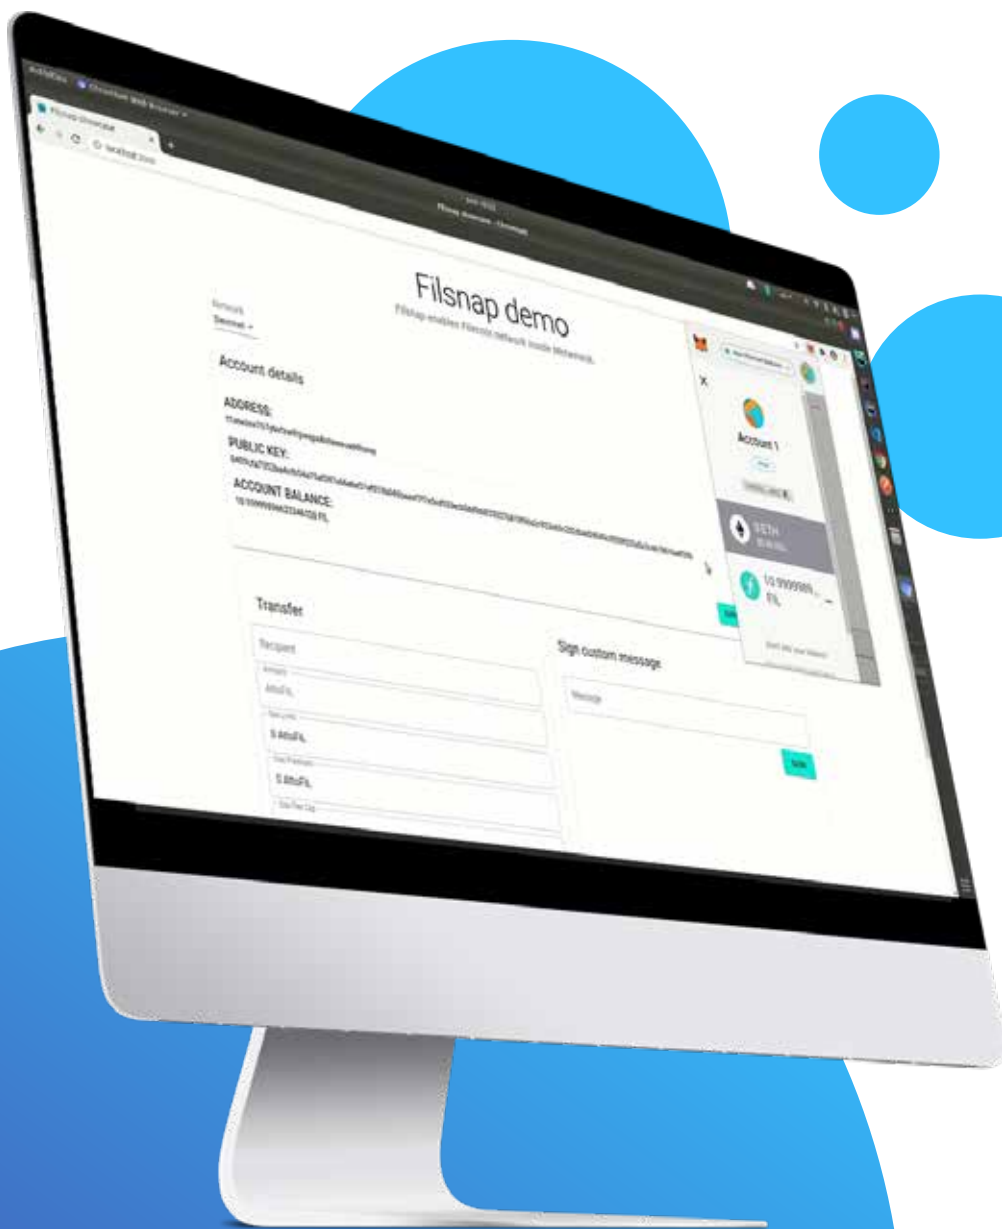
Activities
Chromium Web Browser
Filsnap Demo
localhost:3000
Filsnap demo
Filsnap enables Filecoin network inside Metamask.
Network
Devnet
Account details
ADDRESS:
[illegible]
PUBLIC KEY:
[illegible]
ACCOUNT BALANCE:
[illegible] FIL
Account 1
0 ETH
10.999999... FIL
Transfer
Recipient
Amount
AttoFIL
Gas Limit
0 AttoFIL
Gas Premium
0 AttoFIL
Gas Fee Cap
Sign custom message
Message
Sign